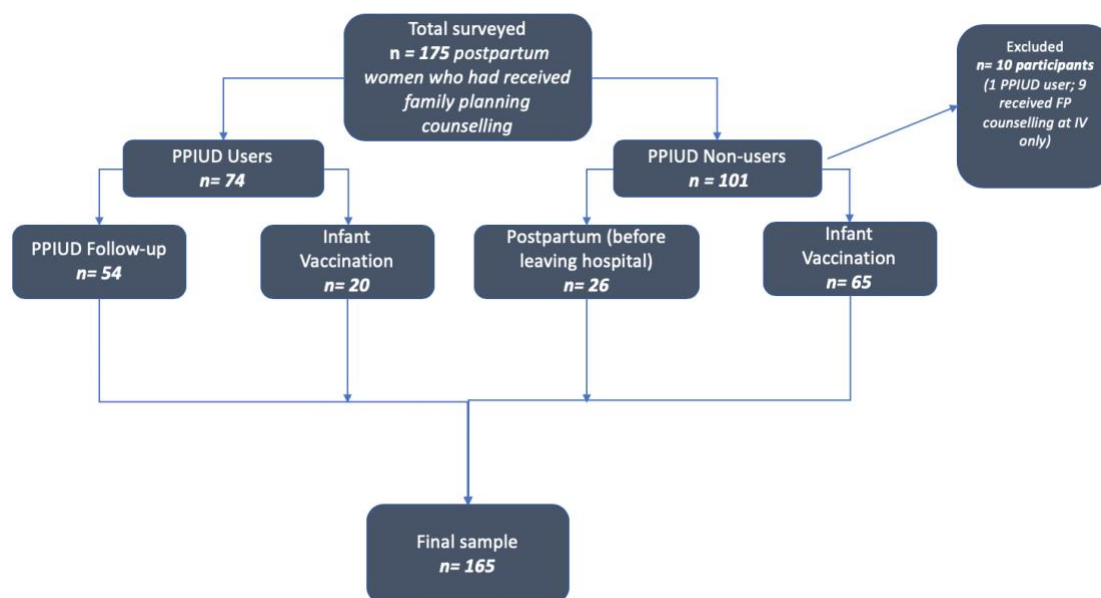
Total surveyed
n = 175 postpartum women who had received family planning counselling

Excluded
n= 10 participants (1 PPIUD user; 9 received FP counselling at IV only)

PPIUD Users
n= 74

PPIUD Non-users
n = 101

PPIUD Follow-up
n= 54

Infant Vaccination
n= 20

Postpartum (before leaving hospital)
n= 26

Infant Vaccination
n= 65

Final sample
n= 165